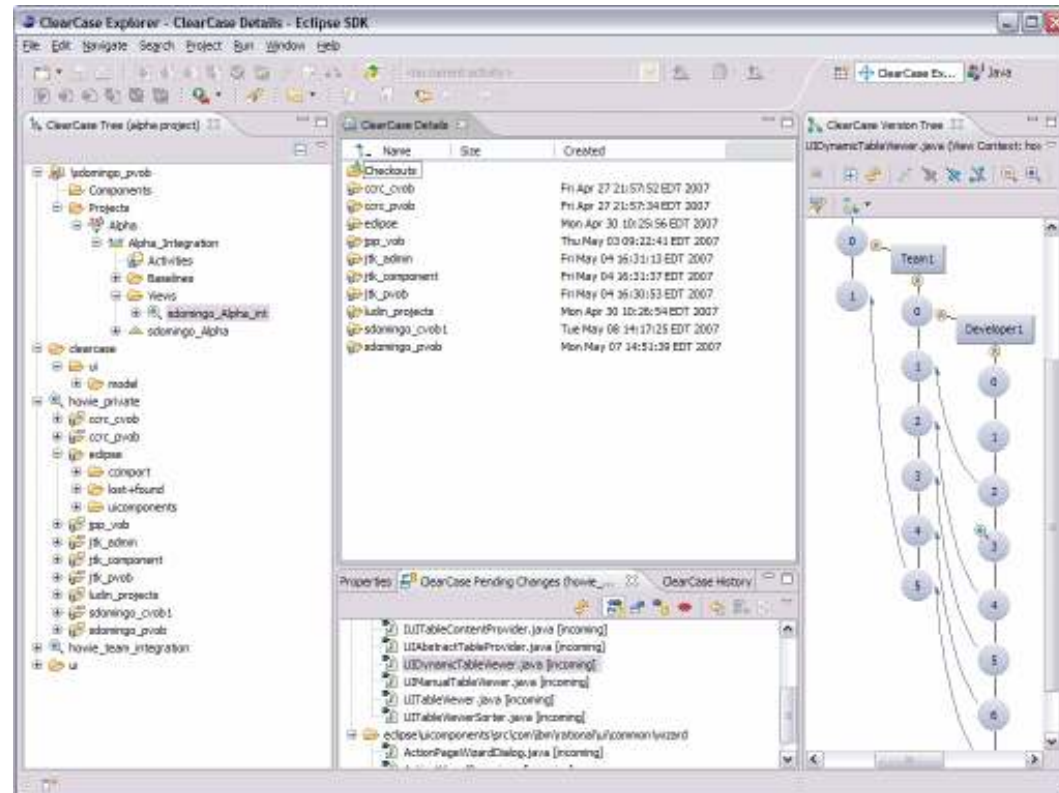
ClearCase Explorer - ClearCase Details - Eclipse SDK

File Edit Navigate Search Project Run Window Help

ClearCase Ex... Java

ClearCase Tree (alpha project)

sdomingo_pvob
Components
Projects
Alpha
Alpha_Integration
Activities
Baselines
Views
sdomingo_Alpha_int
sdomingo_Alpha
clearcase
ui
model
howie_private
ccrc_cvob
ccrc_pvob
eclipse
coreport
lost+found
uicomponents
jpp_vob
jtk_admin
jtk_component
jtk_pvob
ludin_projects
sdomingo_cvob1
sdomingo_pvob
howie_team_integration
ui

ClearCase Details

| Name | Size | Created |
|---|---|---|
| Checkouts | | |
| ccrc_cvob | | Fri Apr 27 21:57:52 EDT 2007 |
| ccrc_pvob | | Fri Apr 27 21:57:34 EDT 2007 |
| eclipse | | Mon Apr 30 10:25:56 EDT 2007 |
| jpp_vob | | Thu May 03 09:22:41 EDT 2007 |
| jtk_admin | | Fri May 04 16:31:13 EDT 2007 |
| jtk_component | | Fri May 04 16:31:37 EDT 2007 |
| jtk_pvob | | Fri May 04 16:30:53 EDT 2007 |
| ludin_projects | | Mon Apr 30 10:26:54 EDT 2007 |
| sdomingo_cvob1 | | Tue May 08 14:17:25 EDT 2007 |
| sdomingo_pvob | | Mon May 07 14:51:39 EDT 2007 |

Properties ClearCase Pending Changes (howie_... ClearCase History

IUITableContentProvider.java [incoming]
UIAbstractTableProvider.java [incoming]
UIDynamicTableViewer.java [incoming]
UIManualTableViewer.java [incoming]
UITableViewer.java [incoming]
UITableViewerSorter.java [incoming]
eclipse\uicomponents\src\com\ibm\rational\ui\common\wizard
ActionPageWizardDialog.java [incoming]

ClearCase Version Tree
UIDynamicTableViewer.java (View Context: hov

0
1
Team1
0
1
2
3
4
5
Developer1
0
1
2
3
4
5
6